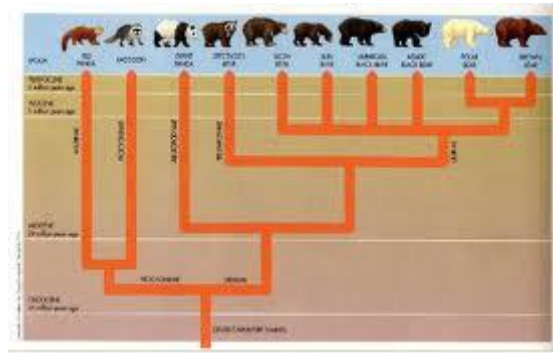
EPOCH

RED PANDA

RACCOON

GIANT PANDA

SPECTACLED BEAR

SLOTH BEAR

SUN BEAR

AMERICAN BLACK BEAR

ASIATIC BLACK BEAR

POLAR BEAR

BROWN BEAR

PLEISTOCENE
2 million years ago

PLIOCENE
5 million years ago

MIOCENE
25 million years ago

OLIGOCENE
40 million years ago

AILURINAE

PROCYONINAE

AILUROPODINAE

TREMARCTINAE

URSINAE

PROCYONIDAE

URSIDAE

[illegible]